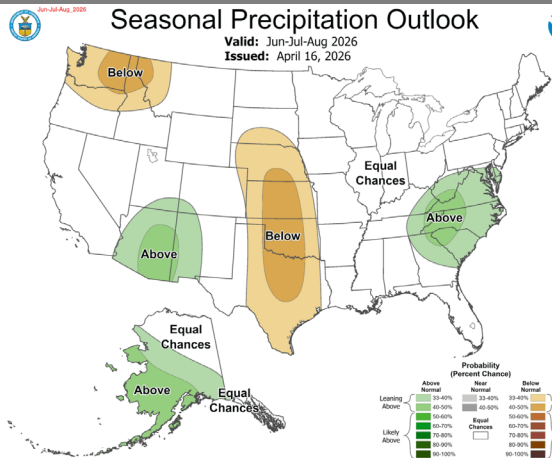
Jun-Jul-Aug_2026

Seasonal Precipitation Outlook

Valid: Jun-Jul-Aug 2026
Issued: April 16, 2026

Below

Equal Chances

Above

Below

Above

Equal Chances

Above

Equal Chances

Probability (Percent Chance)

Above Normal

Near Normal

Below Normal

Leaning Above

33-40%
40-50%
50-60%
60-70%
70-80%
80-90%
90-100%

Likely Above

33-40%
40-50%

Equal Chances

33-40%
40-50%
50-60%
60-70%
70-80%
80-90%
90-100%